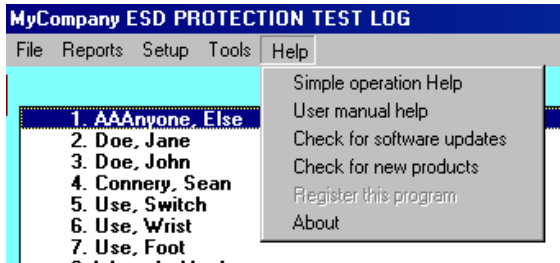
MyCompany ESD PROTECTION TEST LOG

File Reports Setup Tools Help

Simple operation Help
User manual help
Check for software updates
Check for new products
Register this program
About

1. AAAnyone, Else
2. Doe, Jane
3. Doe, John
4. Connery, Sean
5. Use, Switch
6. Use, Wrist
7. Use, Foot
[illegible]